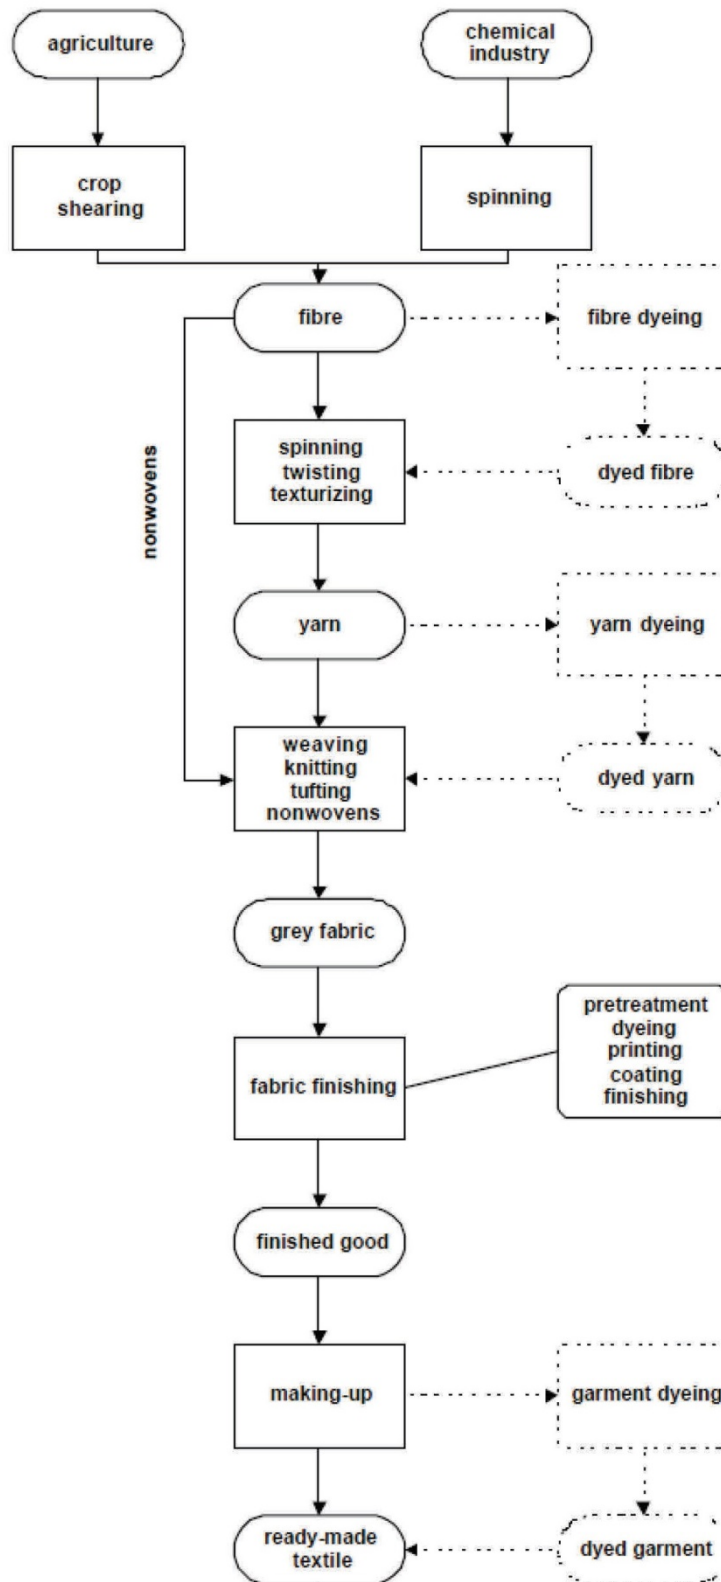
agriculture

chemical industry

crop shearing

spinning

fibre

fibre dyeing

nonwovens

spinning twisting texturizing

dyed fibre

yarn

yarn dyeing

weaving knitting tufting nonwovens

dyed yarn

grey fabric

fabric finishing

pretreatment dyeing printing coating finishing

finished good

making-up

garment dyeing

ready-made textile

dyed garment